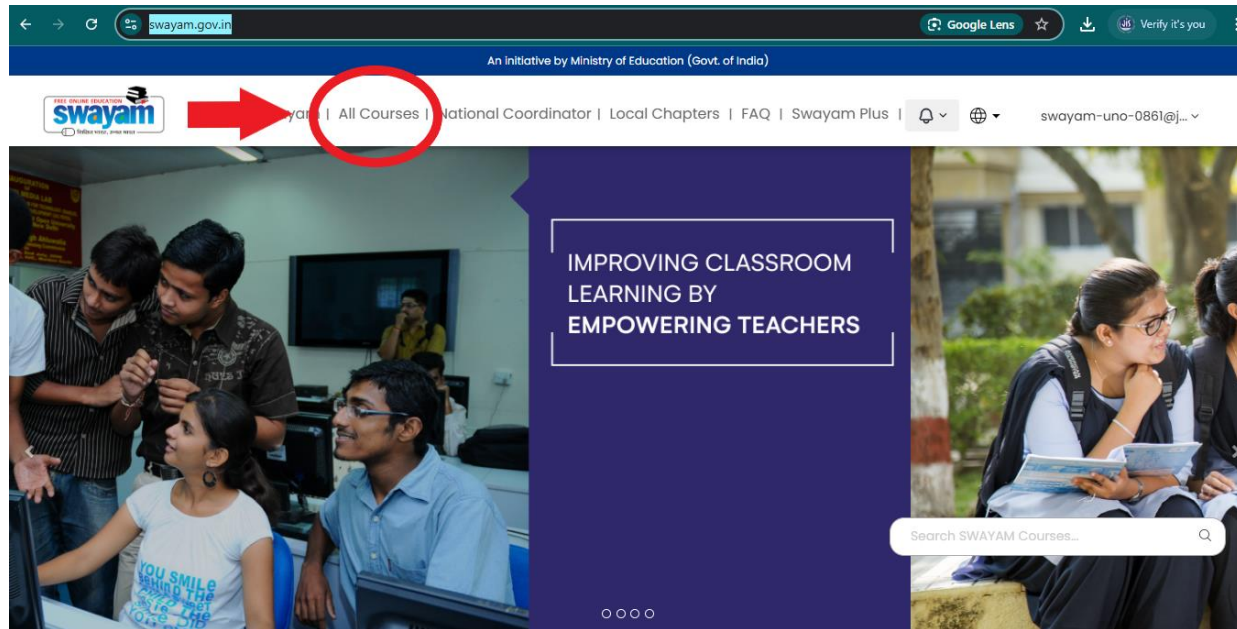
swayam.gov.in

Google Lens

Verify it's you

An initiative by Ministry of Education (Govt. of India)

FREE ONLINE EDUCATION
swayam

yam | All Courses | National Coordinator | Local Chapters | FAQ | Swayam Plus |

swayam-uno-0861@j...

IMPROVING CLASSROOM LEARNING BY EMPOWERING TEACHERS

YOU SMILE

Search SWAYAM Courses...